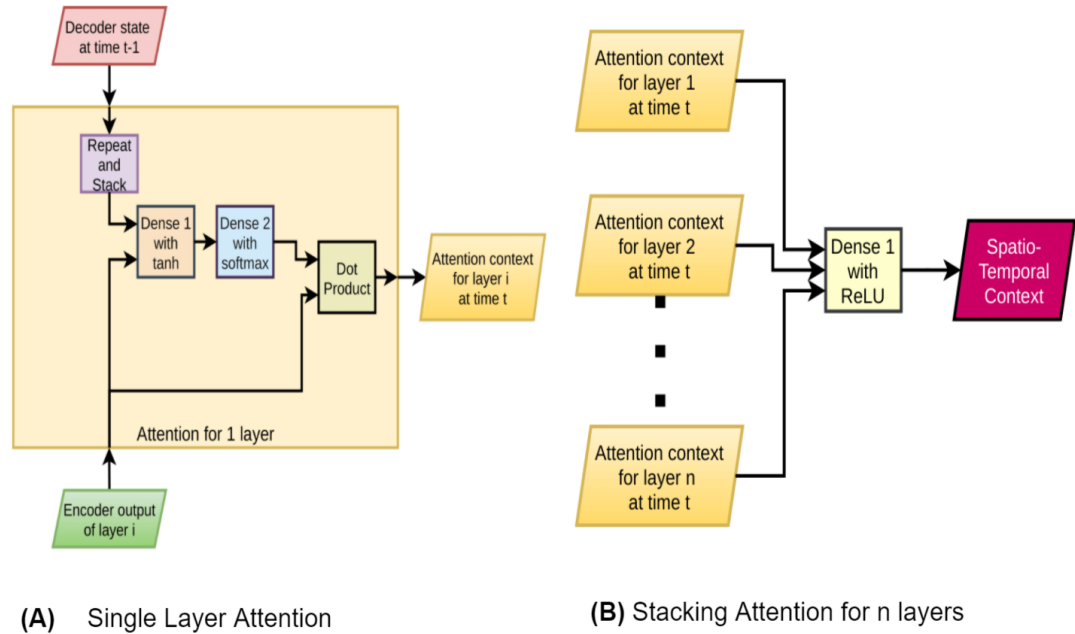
Decoder state at time t-1

Repeat and Stack

Dense 1 with tanh

Dense 2 with softmax

Dot Product

Attention context for layer i at time t

Attention for 1 layer

Encoder output of layer i

Attention context for layer 1 at time t

Attention context for layer 2 at time t

Attention context for layer n at time t

Dense 1 with ReLU

Spatio-Temporal Context

(A) Single Layer Attention

(B) Stacking Attention for n layers